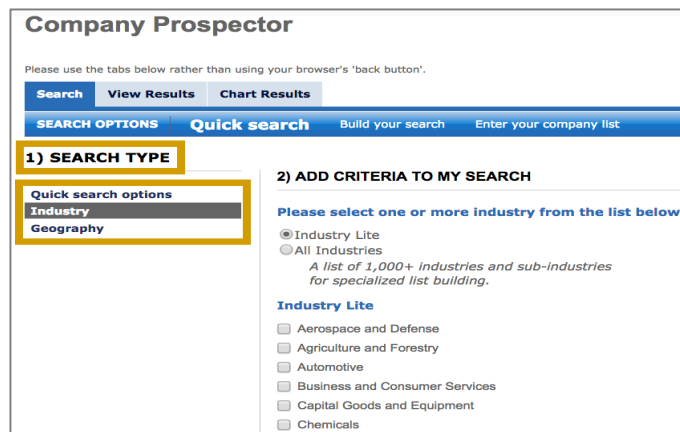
Company Prospector

Please use the tabs below rather than using your browser's 'back button'.

Search
View Results
Chart Results

SEARCH OPTIONS
Quick search
Build your search
Enter your company list

1) SEARCH TYPE

Quick search options
Industry
Geography

2) ADD CRITERIA TO MY SEARCH

Please select one or more industry from the list below

Industry Lite
All Industries
A list of 1,000+ industries and sub-industries for specialized list building.

Industry Lite

Aerospace and Defense
Agriculture and Forestry
Automotive
Business and Consumer Services
Capital Goods and Equipment
Chemicals